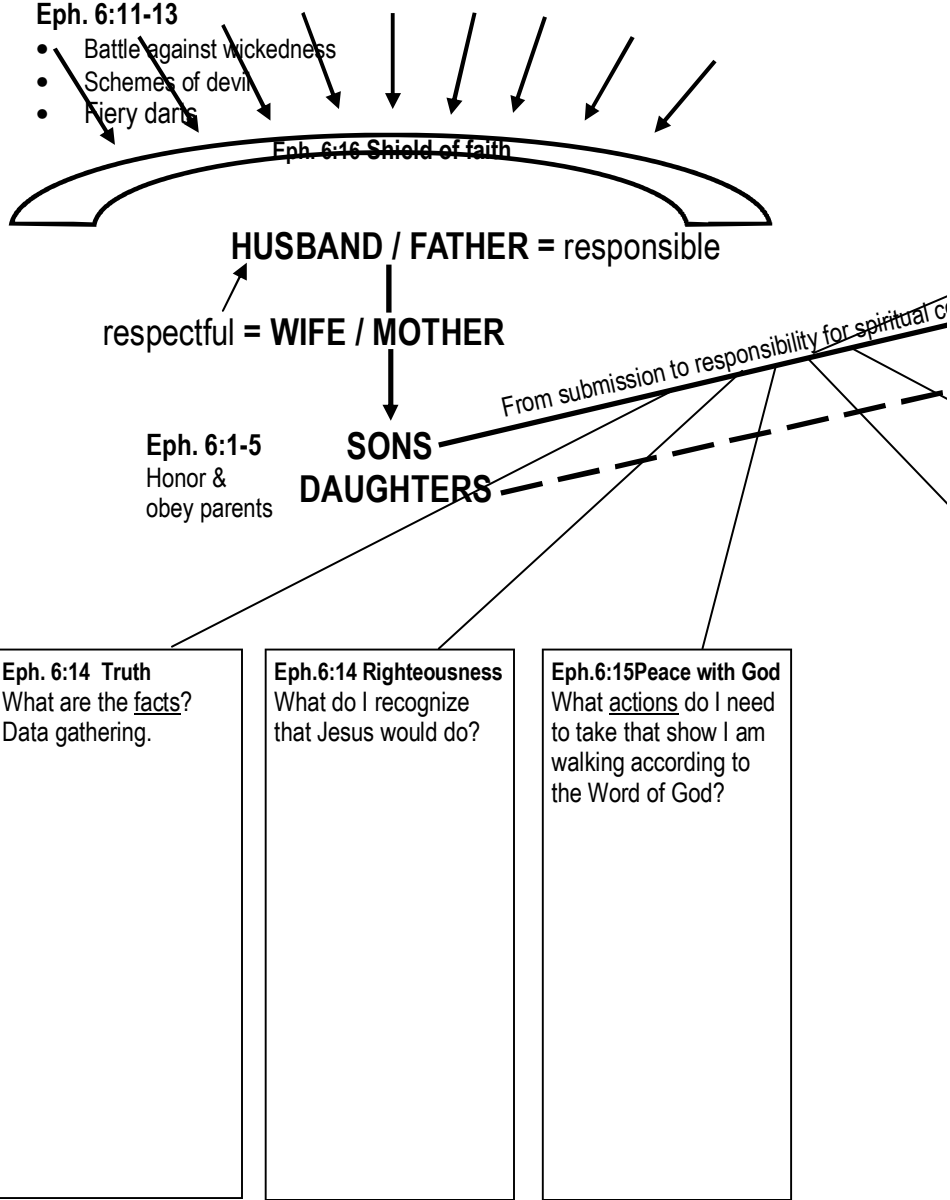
Eph. 6:11-13
• Battle against wickedness
• Schemes of devil
• Fiery darts

Eph. 6:16 Shield of faith

HUSBAND / FATHER = responsible

respectful = WIFE / MOTHER

From submission to responsibility for spiritual c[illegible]

Eph. 6:1-5
Honor & obey parents

SONS
DAUGHTERS

Eph. 6:14 Truth
What are the facts? Data gathering.

Eph.6:14 Righteousness
What do I recognize that Jesus would do?

Eph.6:15Peace with God
What actions do I need to take that show I am walking according to the Word of God?